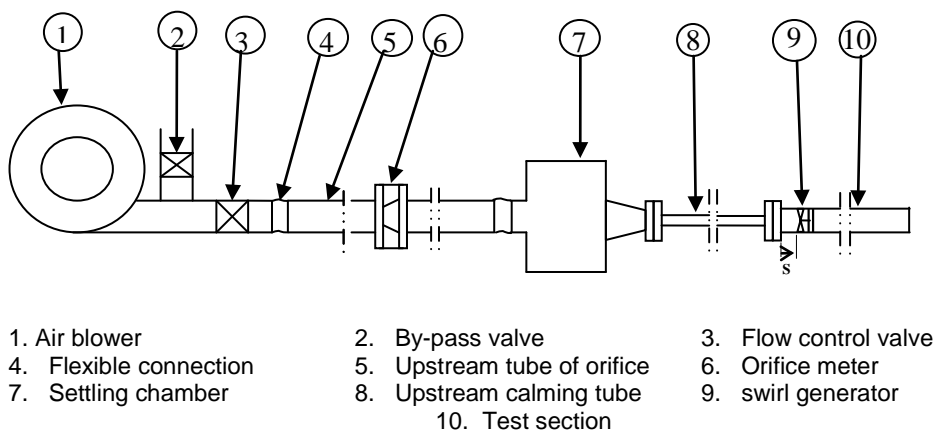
1 2 3 4 5 6 7 8 9 10

s

1. Air blower
2. By-pass valve
3. Flow control valve
4. Flexible connection
5. Upstream tube of orifice
6. Orifice meter
7. Settling chamber
8. Upstream calming tube
9. swirl generator
10. Test section